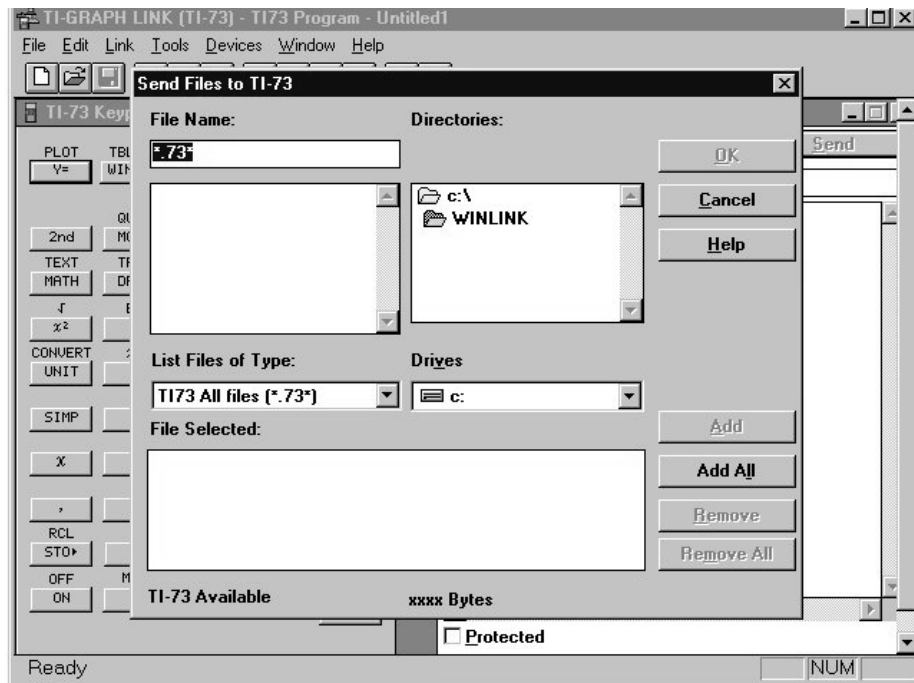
TI-GRAPH LINK (TI-73) - TI73 Program - Untitled1

File Edit Link Tools Devices Window Help

TI-73 Keyp

Send

PLOT Y=

TBL WIN

QU MO

2nd

TEXT MATH

TF DF

√ $x^2$

CONVERT UNIT

SIMP

X

,

RCL STO▸

OFF ON

M

Send Files to TI-73

File Name:

*.73*

Directories:

c:\

WINLINK

OK

Cancel

Help

List Files of Type:

TI73 All files (*.73*)

Drives

c:

File Selected:

Add

Add All

Remove

Remove All

TI-73 Available

xxxx Bytes

Protected

Ready

NUM